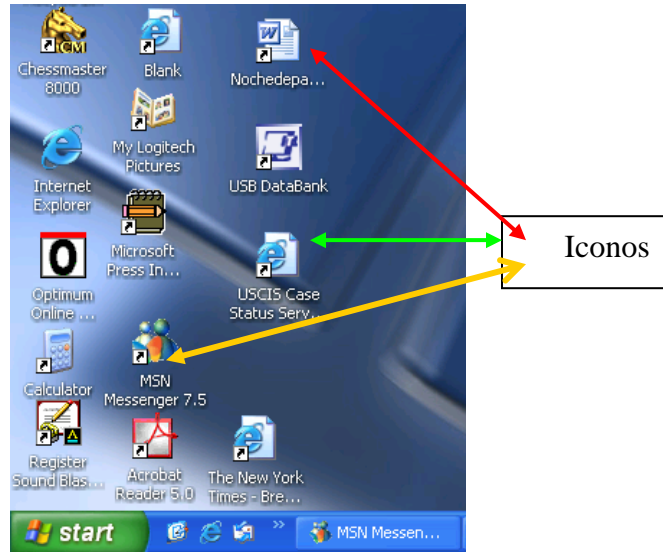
CM
Chessmaster 8000

Blank

Nochedepa...

My Logitech Pictures

Internet Explorer

USB DataBank

Microsoft Press In...

Iconos

0

Optimum Online ...

USCIS Case Status Serv...

Calculator

MSN Messenger 7.5

Register Sound Blas...

Acrobat Reader 5.0

The New York Times - Bre...

start

MSN Messen...